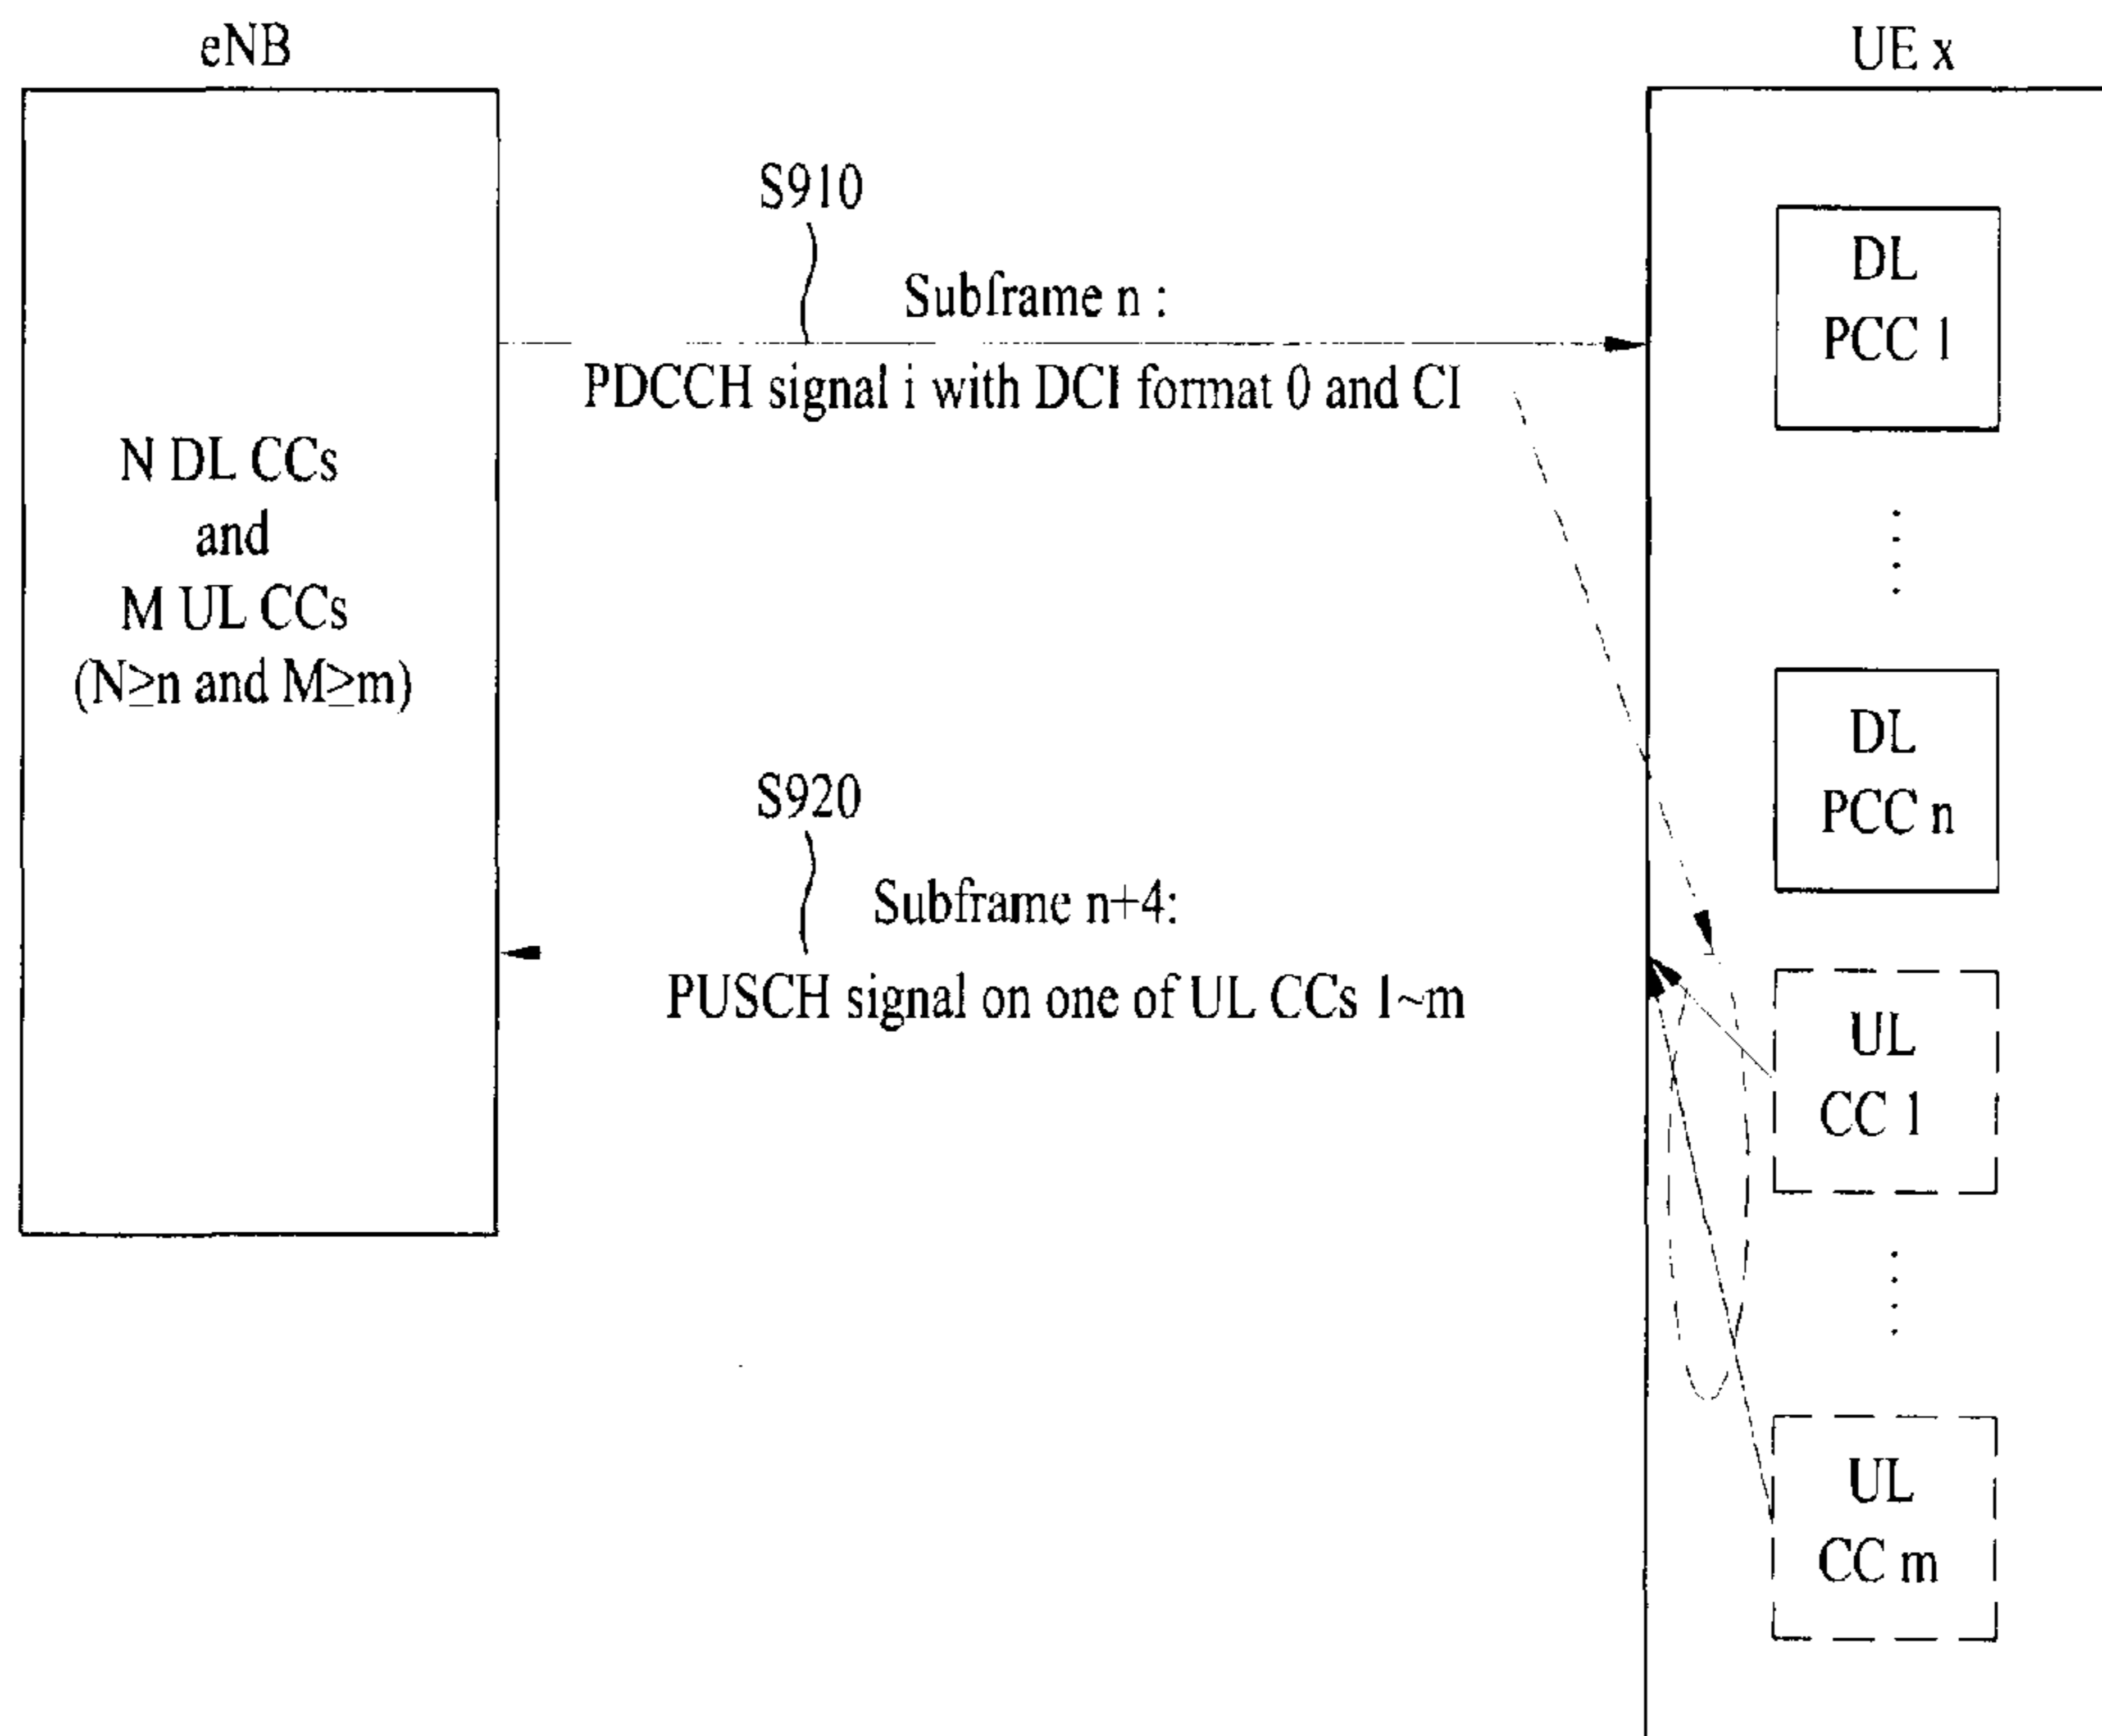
eNB

UE x

N DL CCs and M UL CCs ($N \geq n$ and $M \geq m$)

S910

Subframe n :

PDCCH signal i with DCI format 0 and CI

DL PCC 1

DL PCC n

S920

Subframe n+4:

PUSCH signal on one of UL CCs 1~m

UL CC 1

UL CC m